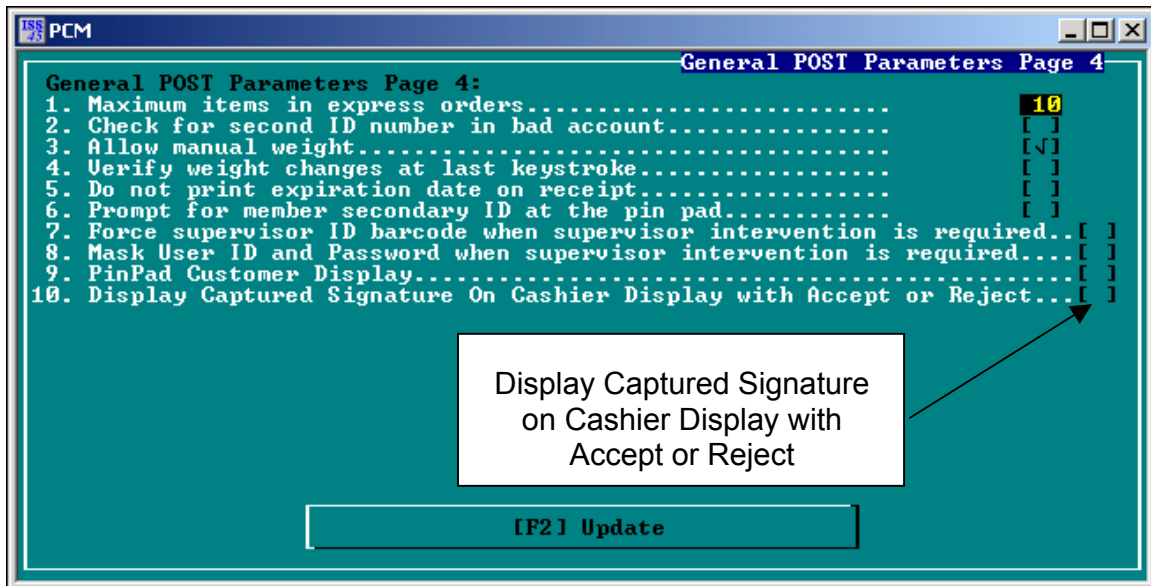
PCM

General POST Parameters Page 4

General POST Parameters Page 4:
1. Maximum items in express orders.......................... 10
2. Check for second ID number in bad account................ [ ]
3. Allow manual weight...................................... [√]
4. Verify weight changes at last keystroke.................. [ ]
5. Do not print expiration date on receipt.................. [ ]
6. Prompt for member secondary ID at the pin pad............ [ ]
7. Force supervisor ID barcode when supervisor intervention is required..[ ]
8. Mask User ID and Password when supervisor intervention is required....[ ]
9. PinPad Customer Display...............................................[ ]
10. Display Captured Signature On Cashier Display with Accept or Reject...[ ]

Display Captured Signature on Cashier Display with Accept or Reject

[F2] Update